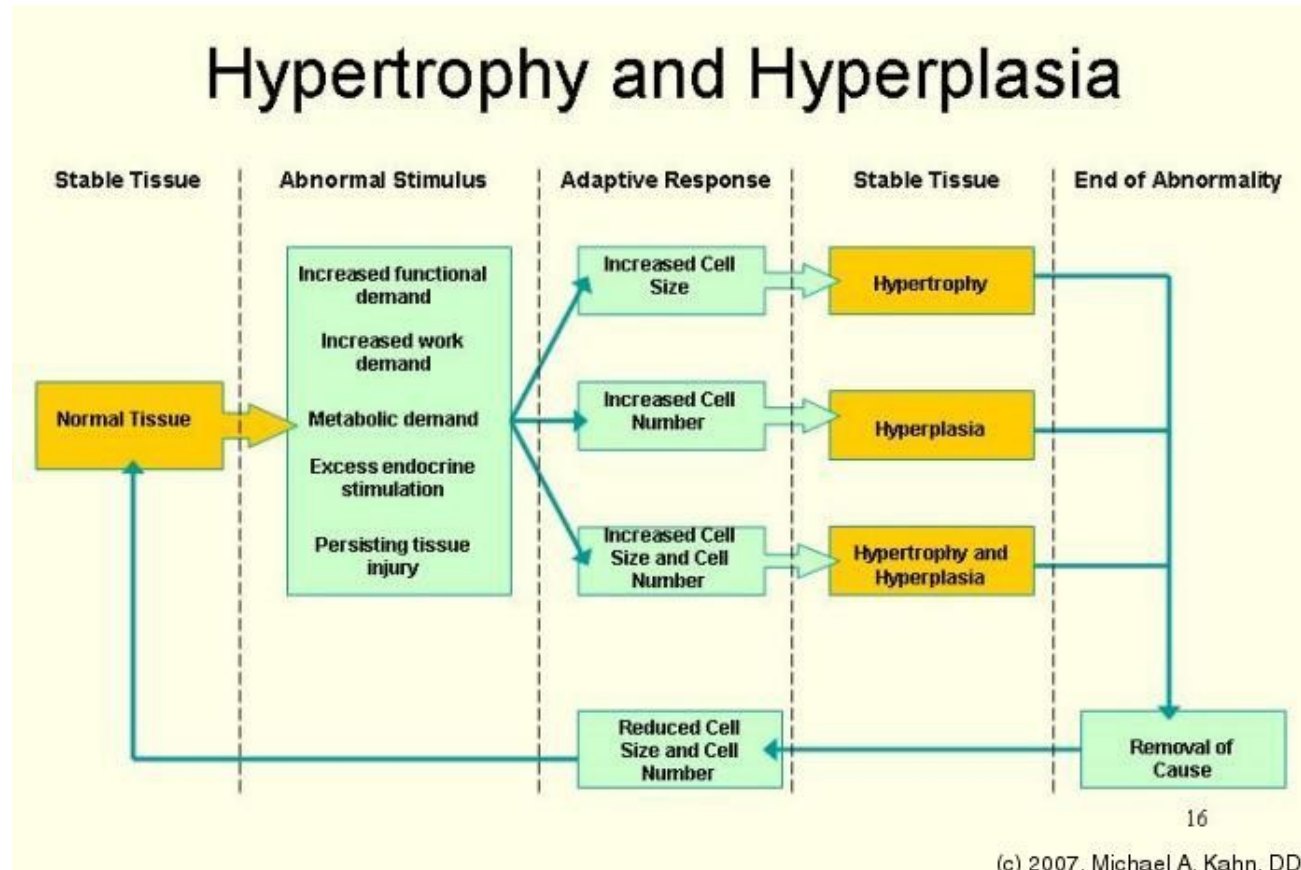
Hypertrophy and Hyperplasia

Stable Tissue

Abnormal Stimulus

Adaptive Response

Stable Tissue

End of Abnormality

Normal Tissue

Increased functional demand

Increased work demand

Metabolic demand

Excess endocrine stimulation

Persisting tissue injury

Increased Cell Size

Increased Cell Number

Increased Cell Size and Cell Number

Hypertrophy

Hyperplasia

Hypertrophy and Hyperplasia

Reduced Cell Size and Cell Number

Removal of Cause

16

(c) 2007, Michael A. Kahn, DD